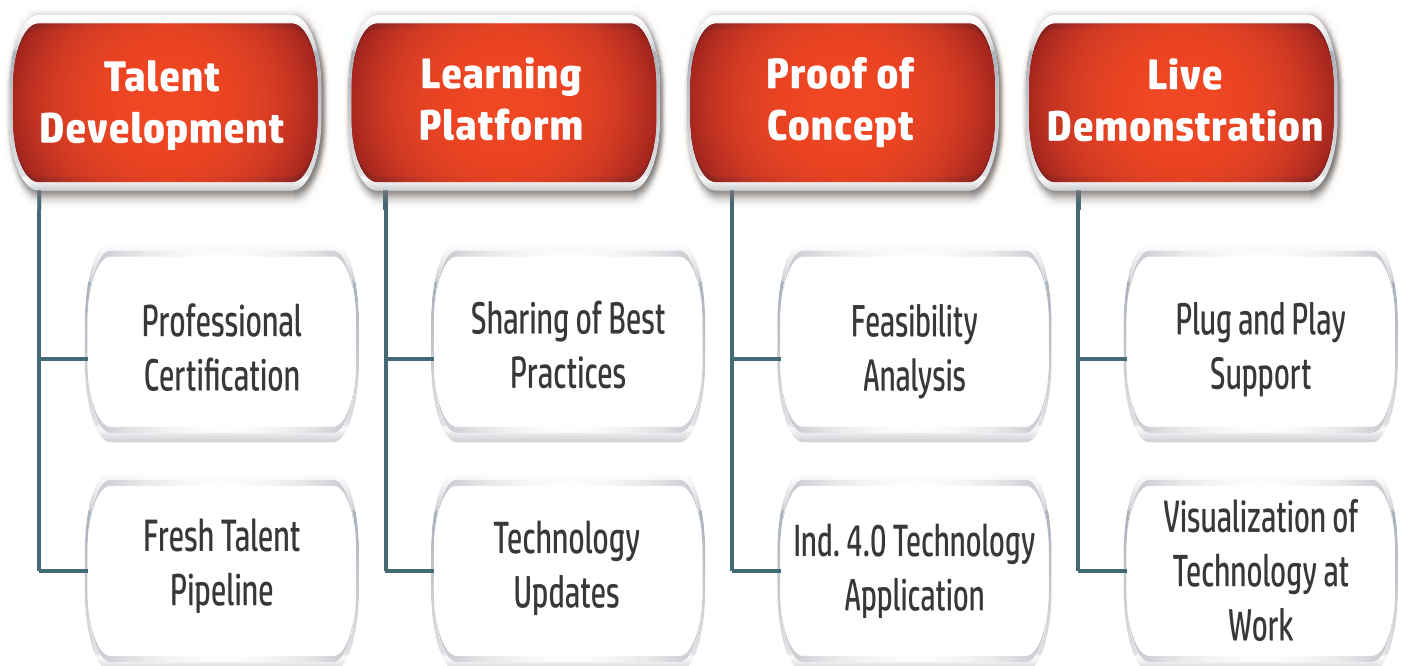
Talent Development

Professional Certification

Fresh Talent Pipeline

Learning Platform

Sharing of Best Practices

Technology Updates

Proof of Concept

Feasibility Analysis

Ind. 4.0 Technology Application

Live Demonstration

Plug and Play Support

Visualization of Technology at Work